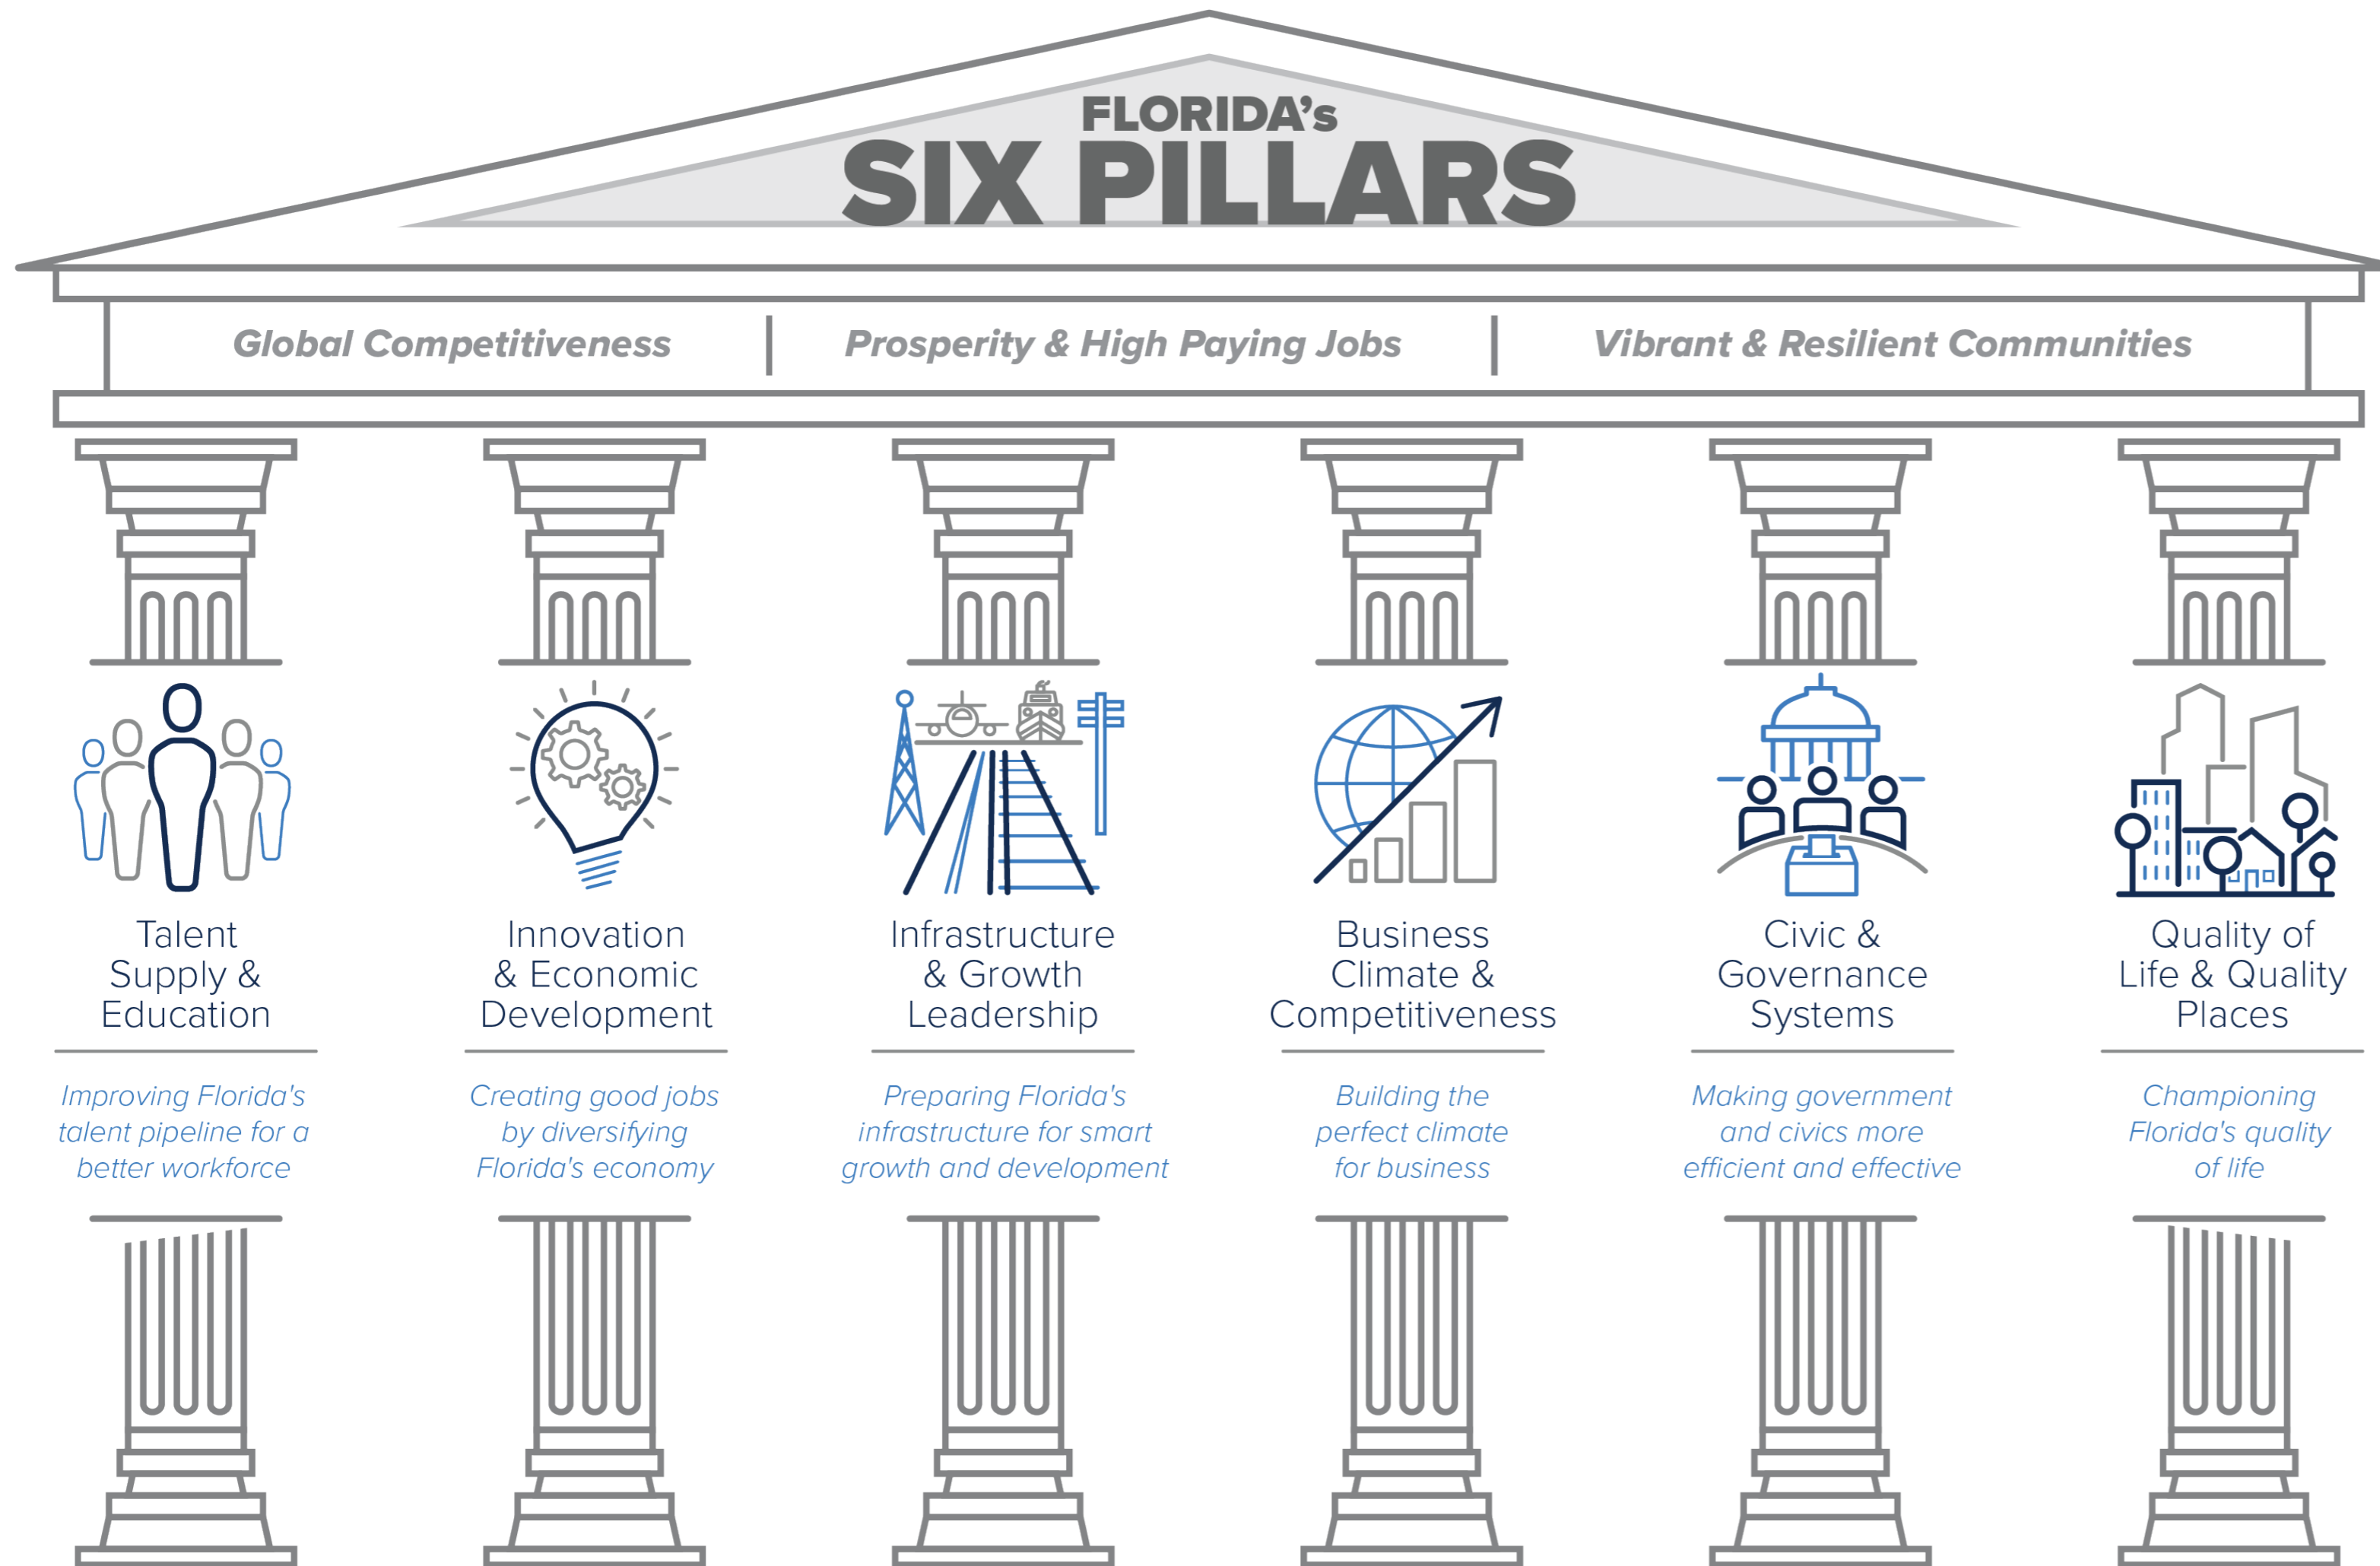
FLORIDA's
SIX PILLARS

Global Competitiveness | Prosperity & High Paying Jobs | Vibrant & Resilient Communities

Talent Supply & Education

Improving Florida's talent pipeline for a better workforce

Innovation & Economic Development

Creating good jobs by diversifying Florida's economy

Infrastructure & Growth Leadership

Preparing Florida's infrastructure for smart growth and development

Business Climate & Competitiveness

Building the perfect climate for business

Civic & Governance Systems

Making government and civics more efficient and effective

Quality of Life & Quality Places

Championing Florida's quality of life